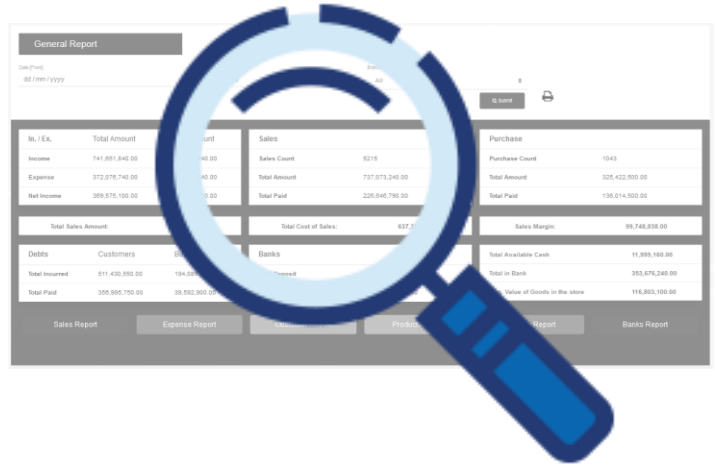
General Report

Date (From)
dd / mm / yyyy

All

Q Submit

| In. / Ex. | Total Amount | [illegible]unt |
|---|---|---|
| Income | 741,651,640.00 | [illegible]40.00 |
| Expense | 372,076,740.00 | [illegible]40.00 |
| Net Income | 369,575,100.00 | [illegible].00 |

| Sales | |
|---|---|
| Sales Count | 5218 |
| Total Amount | 737,073,240.00 |
| Total Paid | 226,646,786.00 |

| Purchase | |
|---|---|
| Purchase Count | 1043 |
| Total Amount | 325,422,500.00 |
| Total Paid | 136,014,500.00 |

Total Sales Amount:

Total Cost of Sales: 637,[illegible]

Sales Margin: 99,748,838.00

| Debts | Customers | B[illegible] |
|---|---|---|
| Total Incurred | 511,430,550.00 | 194,38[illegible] |
| Total Paid | 355,995,750.00 | 39,592,900.00 |

Banks

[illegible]eposit

| | |
|---|---|
| Total Available Cash | 11,995,100.00 |
| Total in Bank | 353,676,240.00 |
| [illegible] Value of Goods in the store | 116,803,100.00 |

Sales Report

Expense Report

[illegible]

Product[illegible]

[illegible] Report

Banks Report